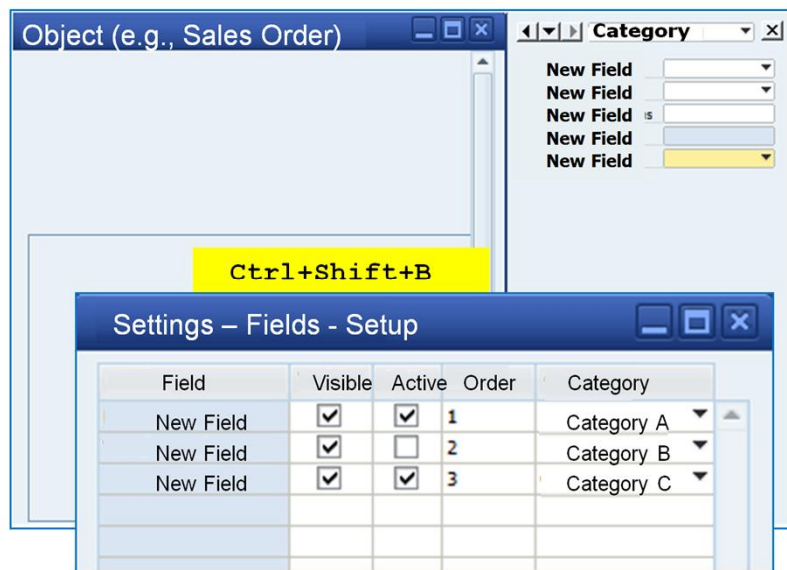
Object (e.g., Sales Order)

Category

New Field
New Field
New Field
New Field
New Field

Ctrl+Shift+B

Settings – Fields - Setup

| Field | Visible | Active | Order | Category |
|---|---|---|---|---|
| New Field | ☑ | ☑ | 1 | Category A |
| New Field | ☑ | ☐ | 2 | Category B |
| New Field | ☑ | ☑ | 3 | Category C |